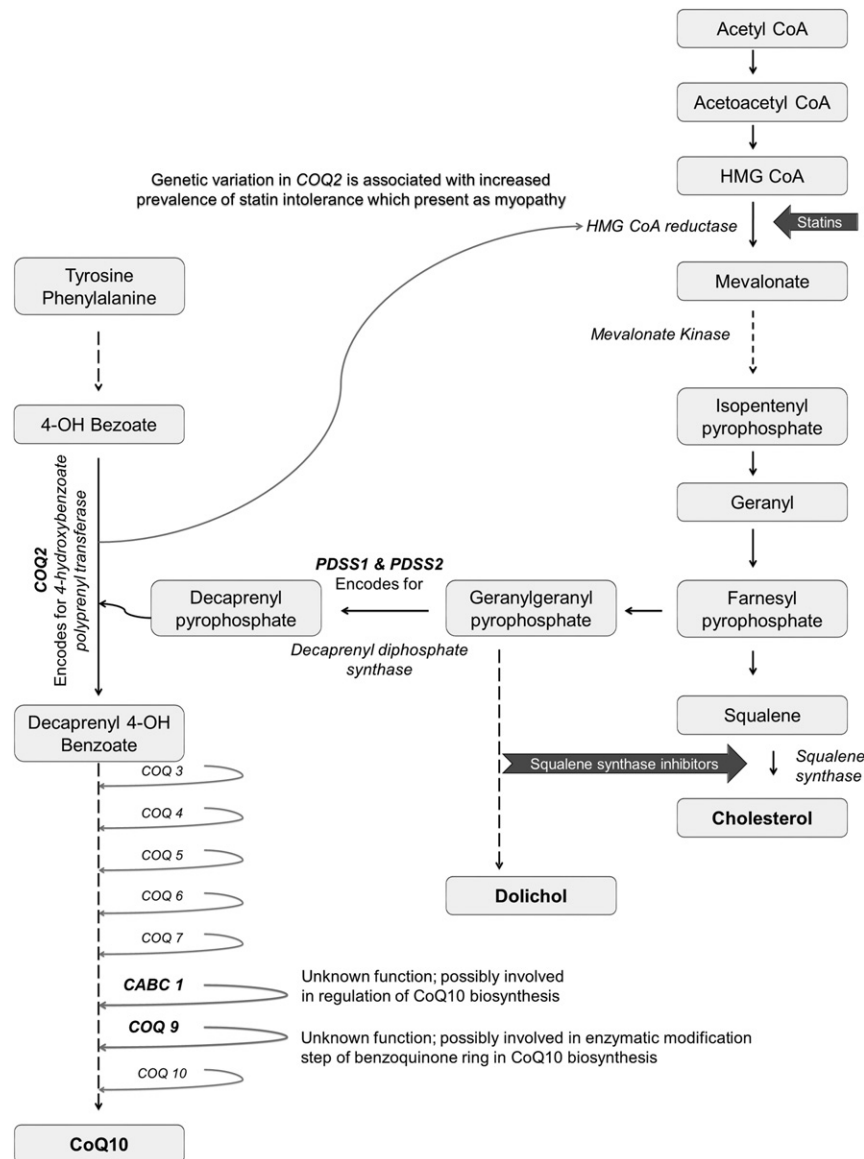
Acetyl CoA

Acetoacetyl CoA

HMG CoA

Genetic variation in COQ2 is associated with increased prevalence of statin intolerance which present as myopathy

HMG CoA reductase

Statins

Tyrosine Phenylalanine

Mevalonate

Mevalonate Kinase

4-OH Bezoate

Isopentenyl pyrophosphate

Geranyl

COQ2
Encodes for 4-hydroxybenzoate polyprenyl transferase

PDSS1 & PDSS2
Encodes for

Decaprenyl pyrophosphate

Geranylgeranyl pyrophosphate

Farnesyl pyrophosphate

Decaprenyl diphosphate synthase

Decaprenyl 4-OH Benzoate

Squalene

COQ 3

Squalene synthase inhibitors

Squalene synthase

COQ 4

Cholesterol

COQ 5

COQ 6

Dolichol

COQ 7

CABC 1

Unknown function; possibly involved in regulation of CoQ10 biosynthesis

COQ 9

Unknown function; possibly involved in enzymatic modification step of benzoquinone ring in CoQ10 biosynthesis

COQ 10

CoQ10